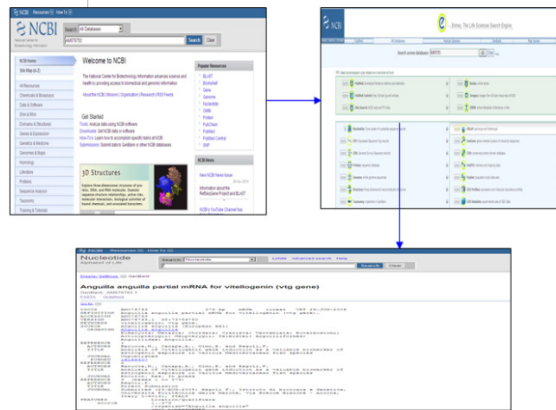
NCBI Resources How To

NCBI National Center for Biotechnology Information

Search All Databases

Search Clear

NCBI Home

Site Map (A-Z)

All Resources

Chemicals & Bioassays

Data & Software

DNA & RNA

Domains & Structures

Genes & Expression

Genetics & Medicine

Genomes & Maps

Homology

Literature

Proteins

Sequence Analysis

Taxonomy

Training & Tutorials

Welcome to NCBI

The National Center for Biotechnology Information advances science and health by providing access to biomedical and genomic information.

About the NCBI | Mission | Organization | Research | RSS Feeds

Get Started

Tools: Analyze data using NCBI software

Downloads: Get NCBI data or software

How-To's: Learn how to accomplish specific tasks at NCBI

Submissions: Submit data to GenBank or other NCBI databases

3D Structures

Popular Resources

BLAST

Bookshelf

Gene

Genome

Nucleotide

OMIM

Protein

PubChem

PubMed

PubMed Central

SNP

NCBI News

Entrez, The Life Sciences Search Engine

Nucleotide

Anguilla anguilla partial mRNA for vitellogenin (vtg gene)

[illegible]